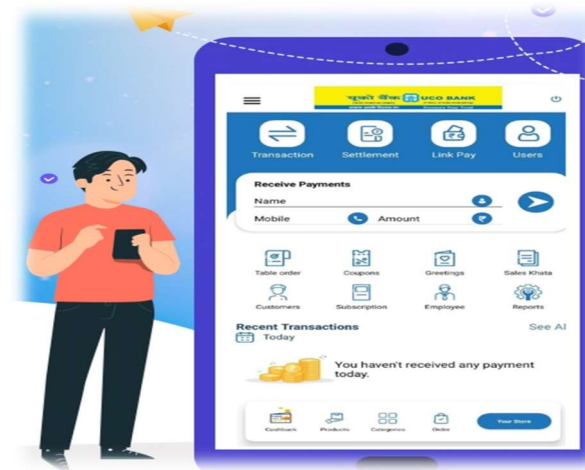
यूको बैंक UCO BANK

Transaction
Settlement
Link Pay
Users

Receive Payments
Name
Mobile
Amount

Table order
Coupons
Greetings
Sales Khata
Customers
Subscription
Employee
Reports

Recent Transactions
See Al
Today

You haven't received any payment today.

Cashback
Products
Categories
Order
Your Store